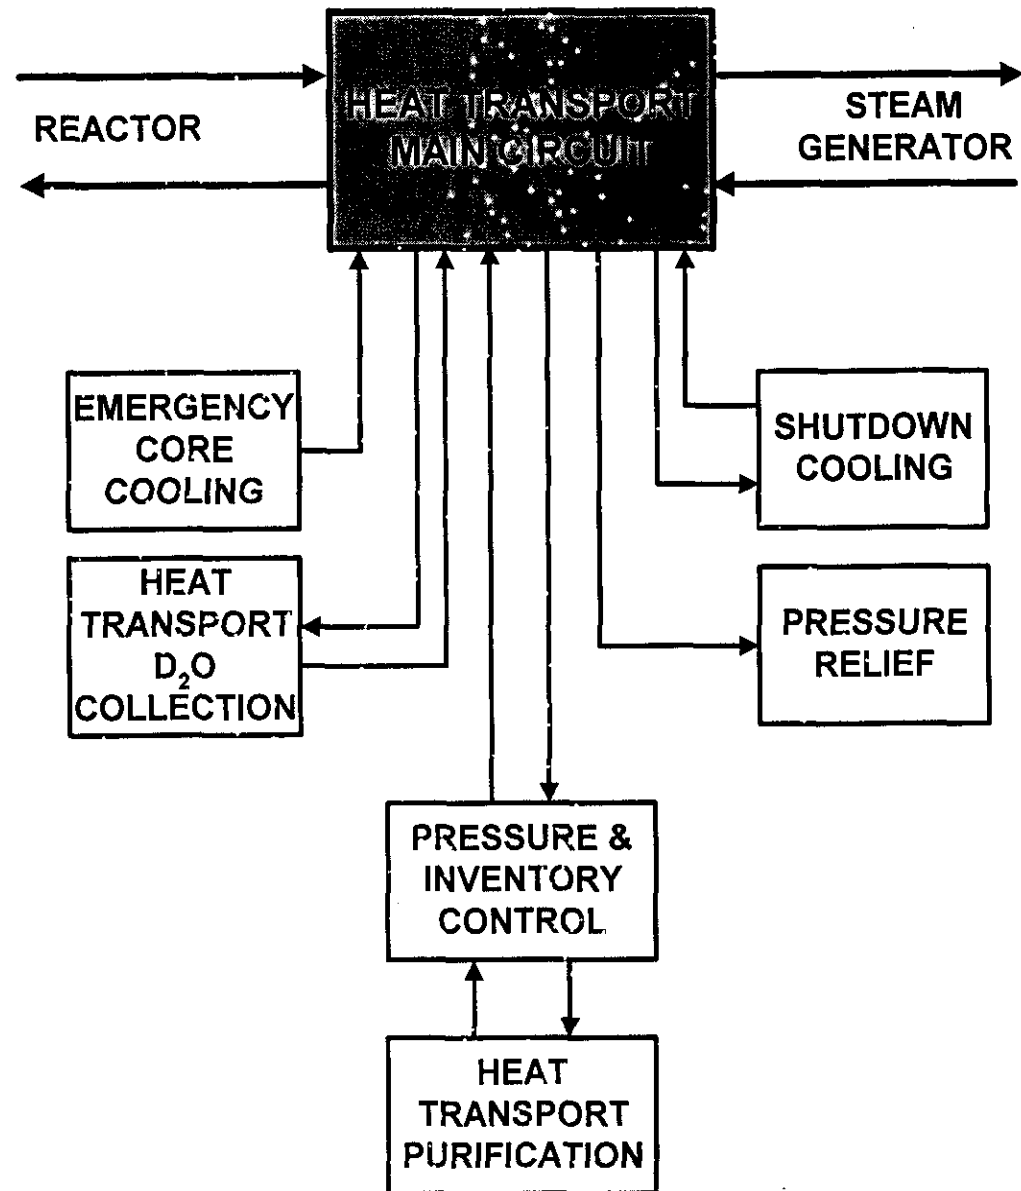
REACTOR

HEAT TRANSPORT MAIN CIRCUIT

STEAM GENERATOR

EMERGENCY CORE COOLING

SHUTDOWN COOLING

HEAT TRANSPORT $D_2O$ COLLECTION

PRESSURE RELIEF

PRESSURE & INVENTORY CONTROL

HEAT TRANSPORT PURIFICATION